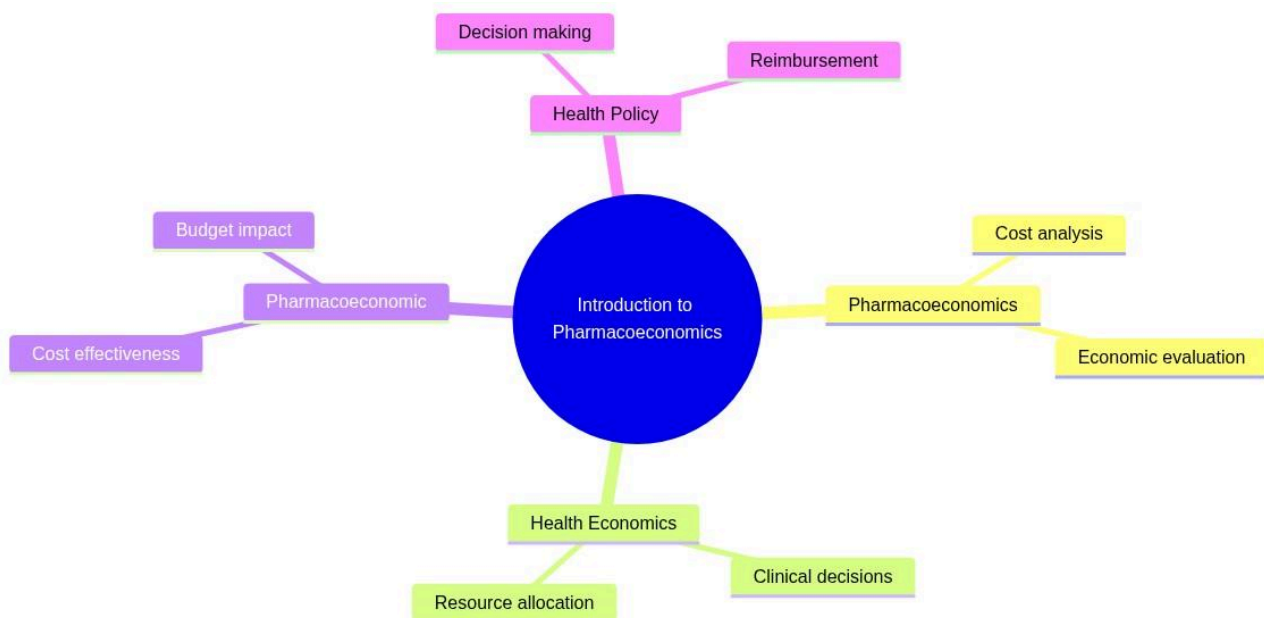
Decision making

Reimbursement

Health Policy

Budget impact

Pharmacoeconomic

Cost effectiveness

Introduction to Pharmacoeconomics

Cost analysis

Pharmacoeconomics

Economic evaluation

Health Economics

Clinical decisions

Resource allocation